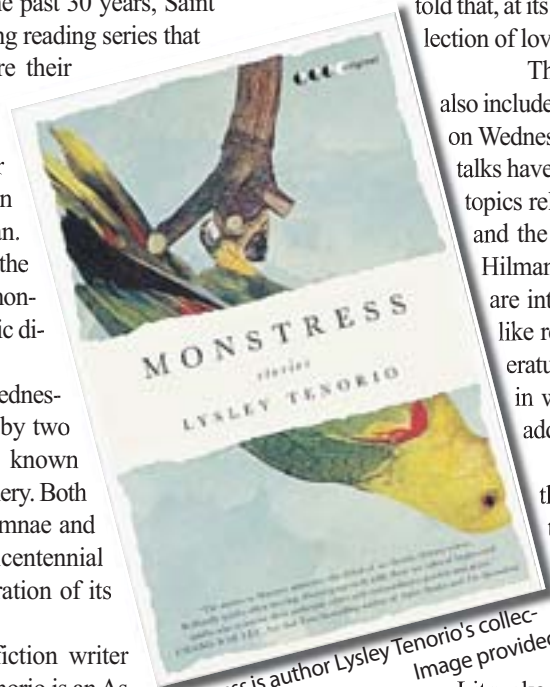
the past 30 years, Saint
ng reading series that
re their

er
n
n.
the
non-
ic di-

Wednes-
by two
known
ery. Both
mnae and
centennial
ration of its

fiction writer
norio is an As

told that, at its
lection of lov

Th
also include
on Wednes
talks have
topics rel
and the
Hilmar
are int
like re
eratu
in w
ado

th
t

MONSTRESS
stories
LYSLEY TENORIO

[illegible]

ss is author Lysley Tenorio's collec-
Image provided